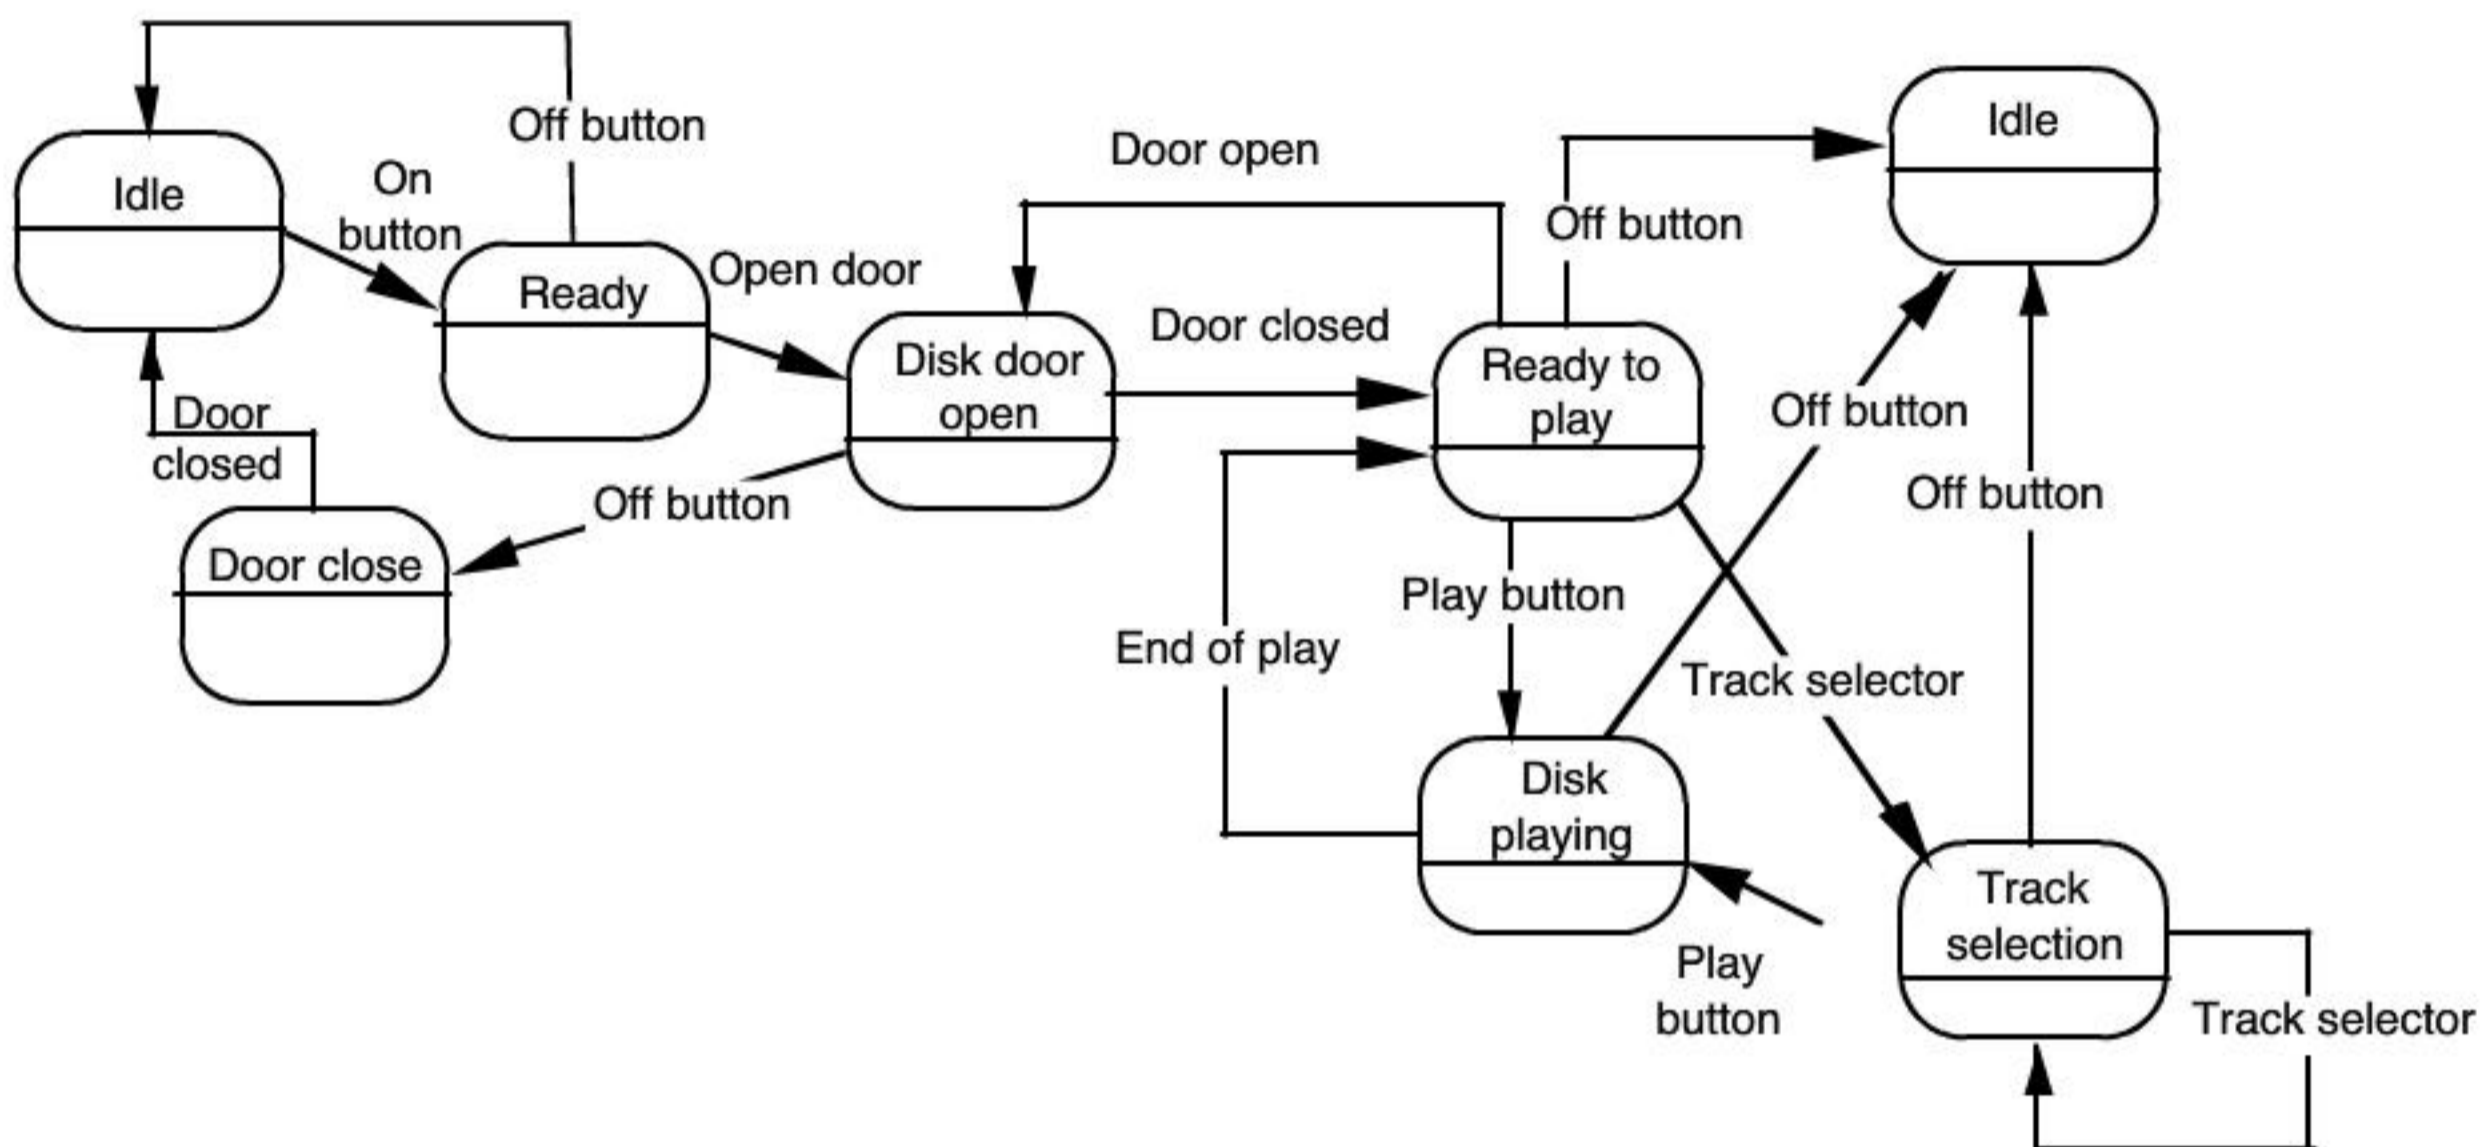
Off button

Idle

On button

Ready

Open door

Door open

Off button

Idle

Disk door open

Door closed

Ready to play

Door closed

Off button

Off button

Door close

Off button

Play button

End of play

Track selector

Disk playing

Track selection

Play button

Track selector